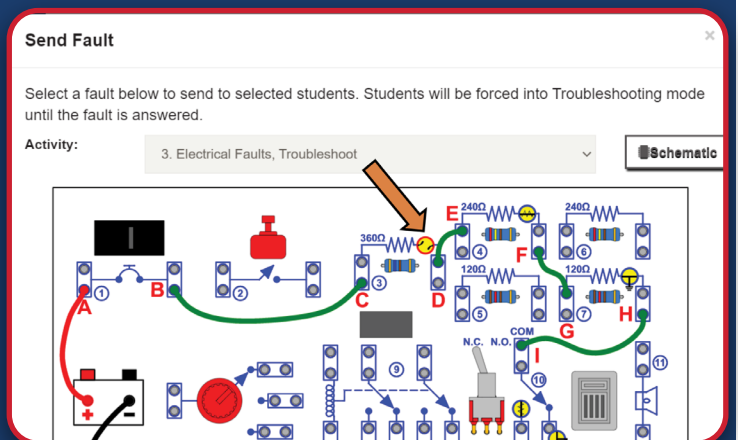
Send Fault

×

Select a fault below to send to selected students. Students will be forced into Troubleshooting mode until the fault is answered.

Activity:

3. Electrical Faults, Troubleshoot

Schematic

A
1
B
2
360Ω
3
C
E
240Ω
4
D
F
240Ω
6
120Ω
5
120Ω
7
G
H
COM
N.C.
N.O.
I
9
10
11
+
−